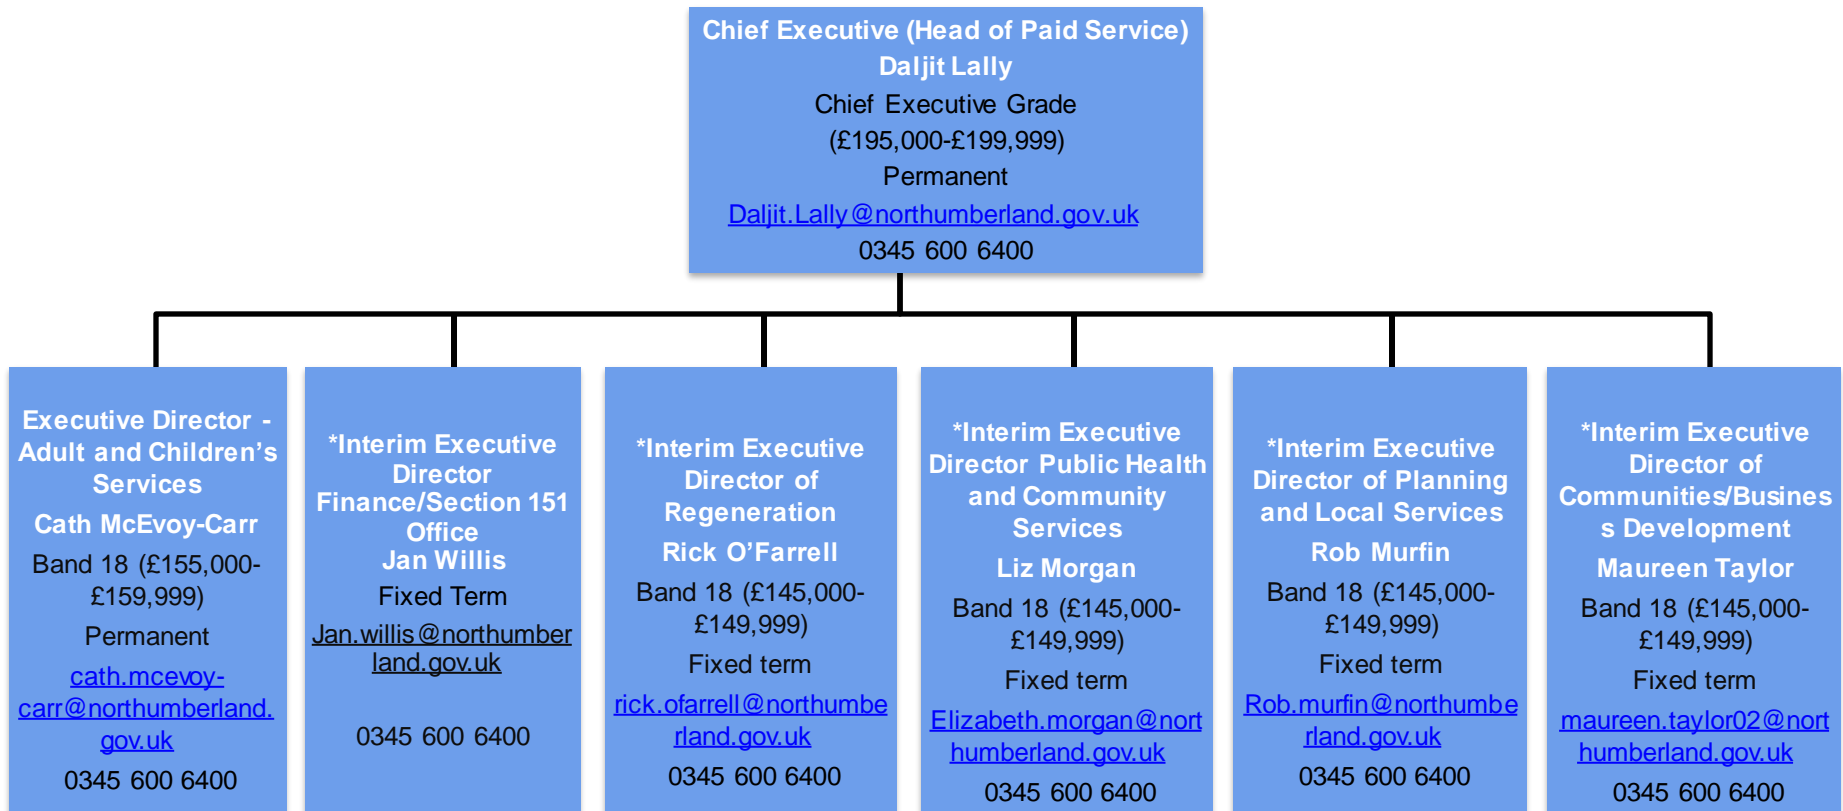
Chief Executive (Head of Paid Service)
Daljit Lally
Chief Executive Grade
(£195,000-£199,999)
Permanent
Daljit.Lally@northumberland.gov.uk
0345 600 6400

Executive Director - Adult and Children's Services
Cath McEvoy-Carr
Band 18 (£155,000-£159,999)
Permanent
cath.mcevoy-carr@northumberland.gov.uk
0345 600 6400

*Interim Executive Director Finance/Section 151 Office
Jan Willis
Fixed Term
Jan.willis@northumberland.gov.uk
0345 600 6400

*Interim Executive Director of Regeneration
Rick O'Farrell
Band 18 (£145,000-£149,999)
Fixed term
rick.ofarrell@northumberland.gov.uk
0345 600 6400

*Interim Executive Director Public Health and Community Services
Liz Morgan
Band 18 (£145,000-£149,999)
Fixed term
Elizabeth.morgan@northumberland.gov.uk
0345 600 6400

*Interim Executive Director of Planning and Local Services
Rob Murfin
Band 18 (£145,000-£149,999)
Fixed term
Rob.murfin@northumberland.gov.uk
0345 600 6400

*Interim Executive Director of Communities/Business Development
Maureen Taylor
Band 18 (£145,000-£149,999)
Fixed term
maureen.taylor02@northumberland.gov.uk
0345 600 6400